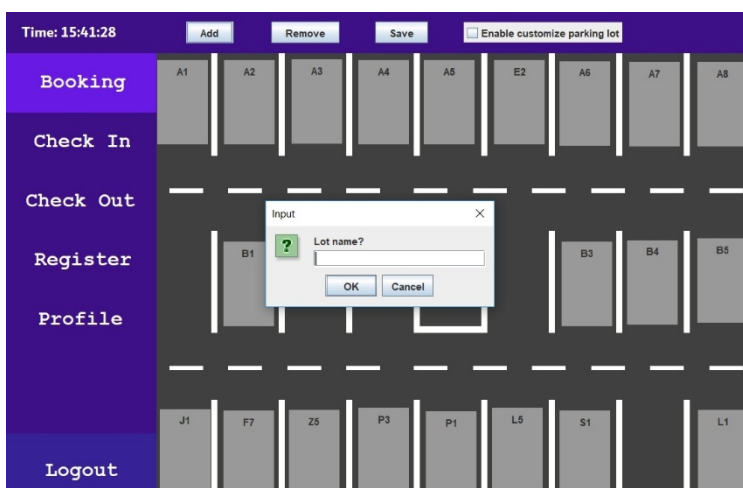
Time: 15:41:28

Add

Remove

Save

Enable customize parking lot

Booking

Check In

Check Out

Register

Profile

Logout

A1 A2 A3 A4 A5 E2 A6 A7 A8

B1

B3 B4 B5

J1 F7 Z5 P3 P1 L5 S1 L1

Input

Lot name?

OK

Cancel